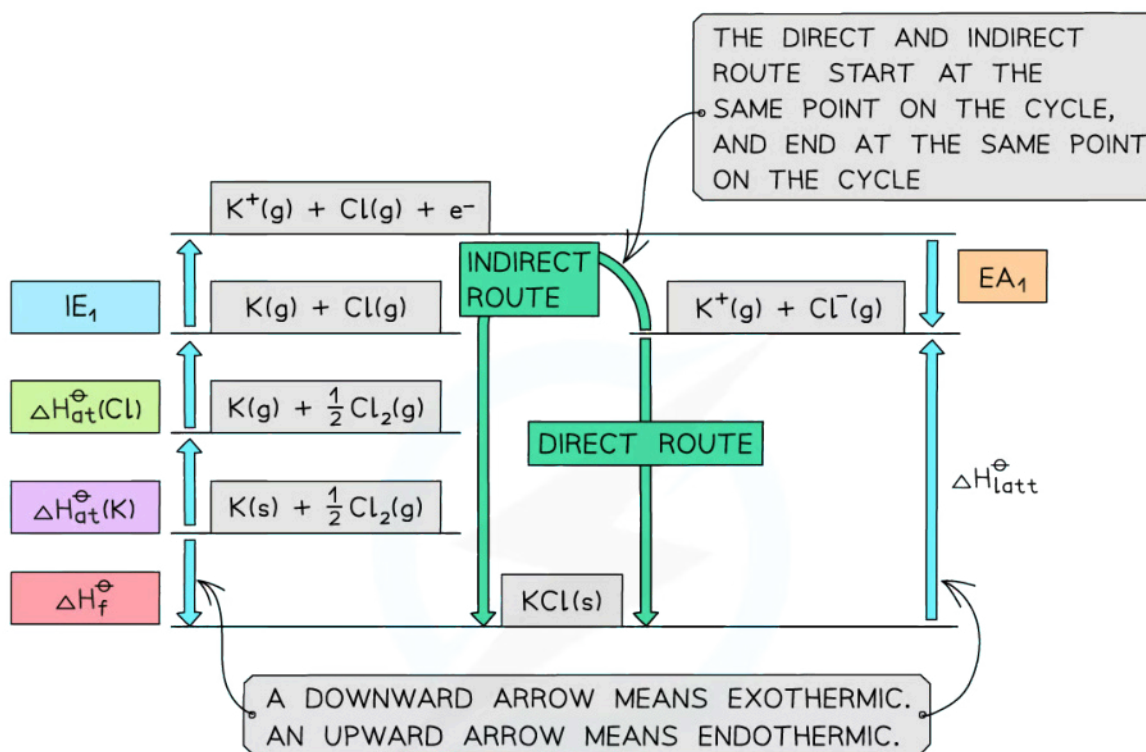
THE DIRECT AND INDIRECT ROUTE START AT THE SAME POINT ON THE CYCLE, AND END AT THE SAME POINT ON THE CYCLE

$K^+(g) + Cl(g) + e^-$

INDIRECT ROUTE

$EA_1$

$IE_1$

$K(g) + Cl(g)$

$K^+(g) + Cl^-(g)$

$\Delta H^\ominus_{at}(Cl)$

$K(g) + \frac{1}{2}Cl_2(g)$

DIRECT ROUTE

$\Delta H^\ominus_{latt}$

$\Delta H^\ominus_{at}(K)$

$K(s) + \frac{1}{2}Cl_2(g)$

$\Delta H^\ominus_f$

KCl(s)

A DOWNWARD ARROW MEANS EXOTHERMIC. AN UPWARD ARROW MEANS ENDOTHERMIC.